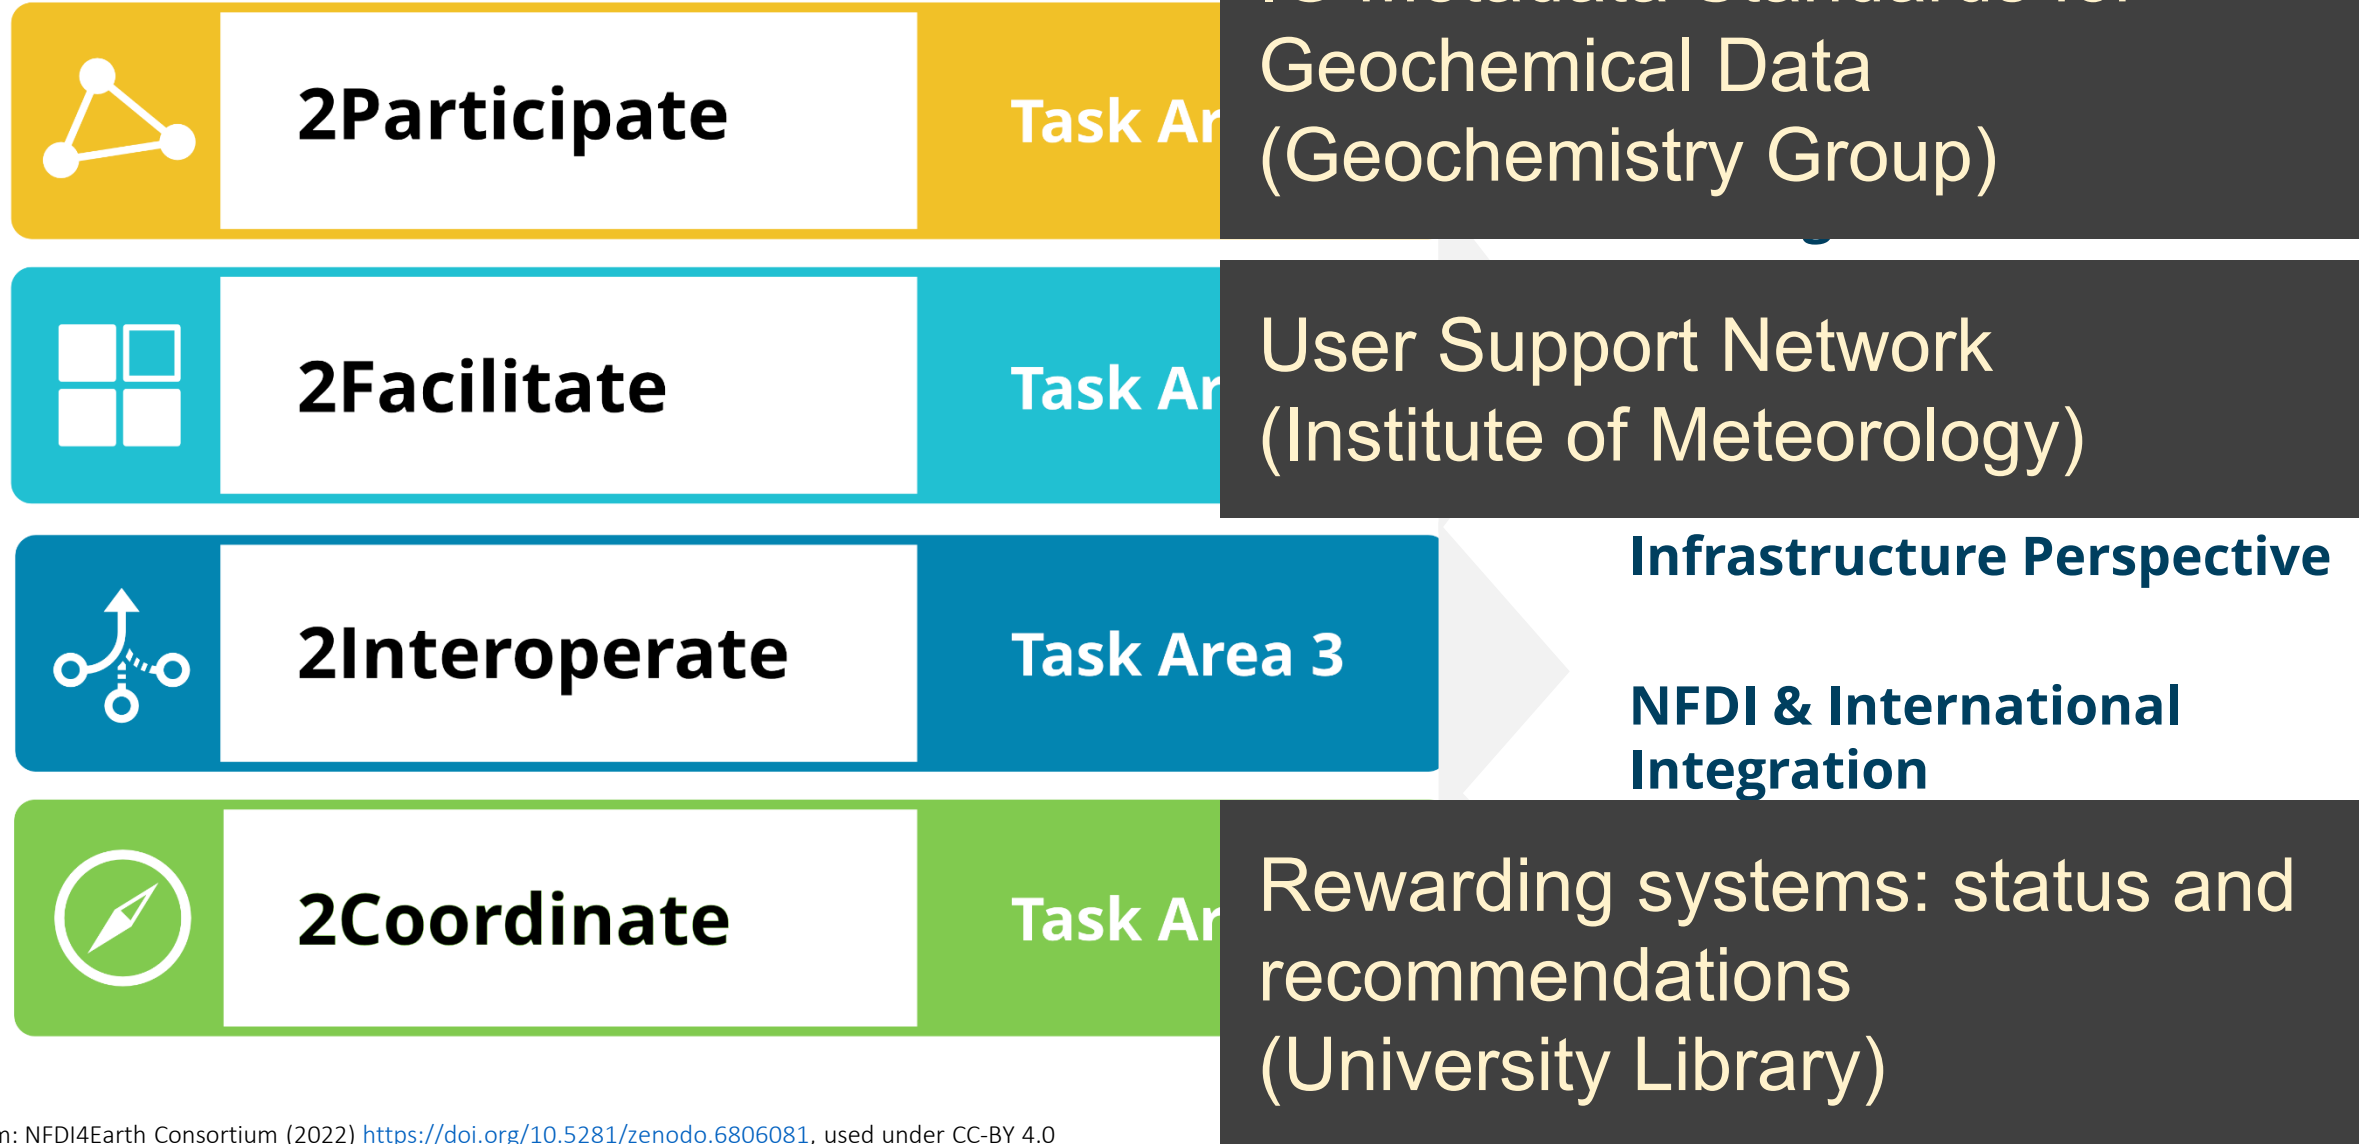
2Participate

Task Ar

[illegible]
Geochemical Data
(Geochemistry Group)

2Facilitate

Task Ar

User Support Network
(Institute of Meteorology)

2Interoperate

Task Area 3

Infrastructure Perspective

NFDI & International Integration

2Coordinate

Task Ar

Rewarding systems: status and recommendations
(University Library)

n: NFDI4Earth Consortium (2022) https://doi.org/10.5281/zenodo.6806081, used under CC-BY 4.0